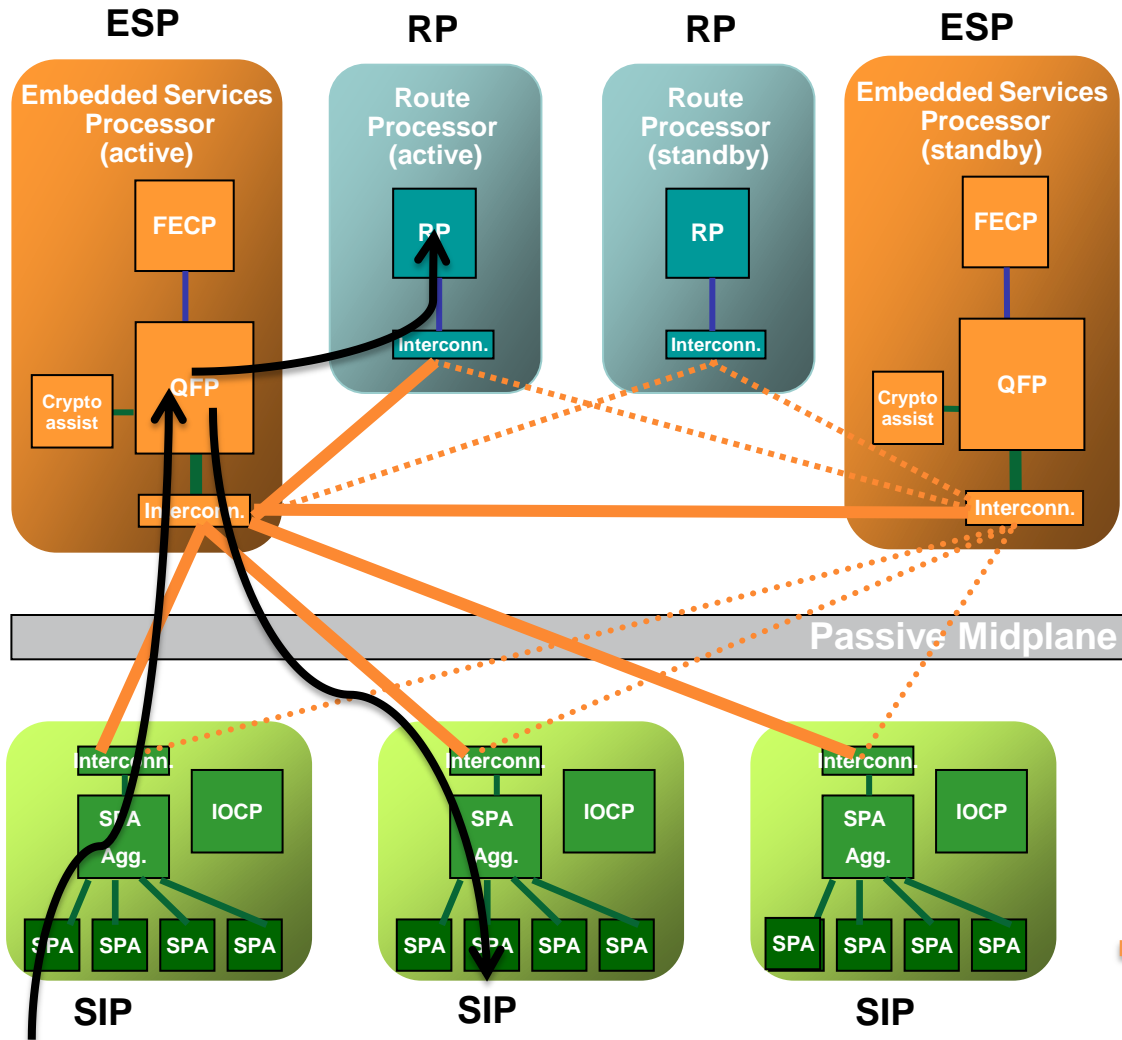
ESP

Embedded Services Processor (active)

FECP

QFP

Crypto assist

Interconn.

RP

Route Processor (active)

RP

Interconn.

RP

Route Processor (standby)

RP

Interconn.

ESP

Embedded Services Processor (standby)

FECP

QFP

Crypto assist

Interconn.

Passive Midplane

Interconn.

SPA Agg.

IOCP

SPA SPA SPA SPA

SIP

Interconn.

SPA Agg.

IOCP

SPA SPA SPA SPA

SIP

Interconn.

SPA Agg.

IOCP

SPA SPA SPA SPA

SIP